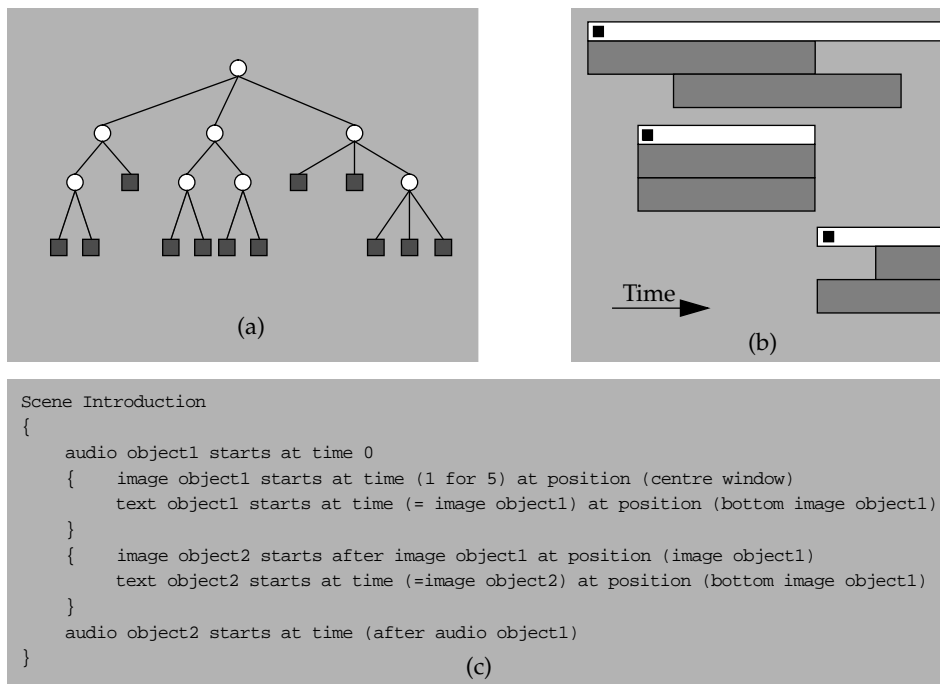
(a)

Time

(b)

Scene Introduction
{
audio object1 starts at time 0
{ image object1 starts at time (1 for 5) at position (centre window)
text object1 starts at time (= image object1) at position (bottom image object1)
}
{ image object2 starts after image object1 at position (image object1)
text object2 starts at time (=image object2) at position (bottom image object1)
}
audio object2 starts at time (after audio object1)
}

(c)